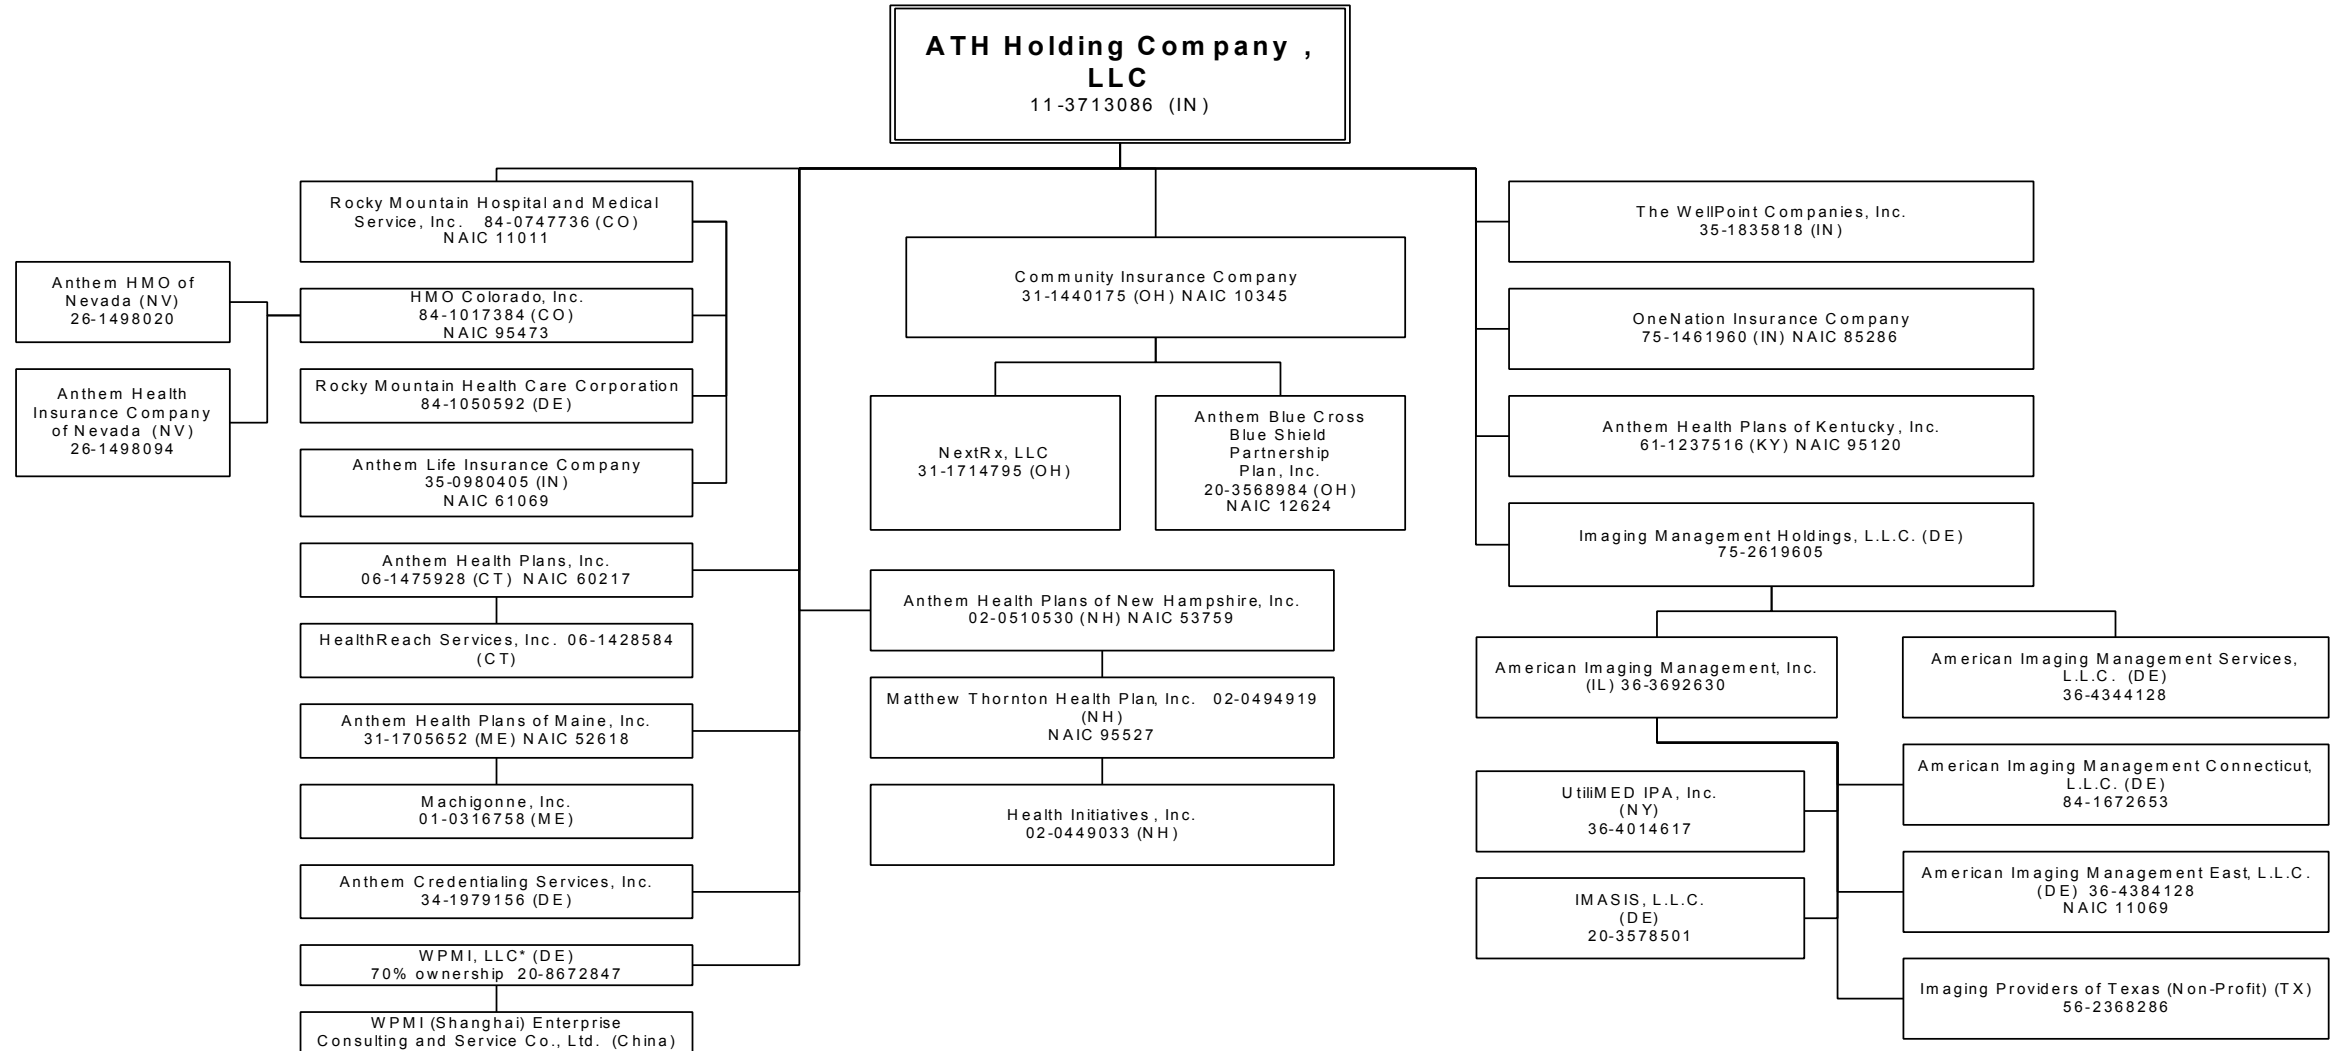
ATH Holding Company, LLC
11-3713086 (IN)

Anthem HMO of Nevada (NV)
26-1498020

Anthem Health Insurance Company of Nevada (NV)
26-1498094

Rocky Mountain Hospital and Medical Service, Inc. 84-0747736 (CO)
NAIC 11011

HMO Colorado, Inc.
84-1017384 (CO)
NAIC 95473

Rocky Mountain Health Care Corporation
84-1050592 (DE)

Anthem Life Insurance Company
35-0980405 (IN)
NAIC 61069

Anthem Health Plans, Inc.
06-1475928 (CT) NAIC 60217

HealthReach Services, Inc. 06-1428584 (CT)

Anthem Health Plans of Maine, Inc.
31-1705652 (ME) NAIC 52618

Machigonne, Inc.
01-0316758 (ME)

Anthem Credentialing Services, Inc.
34-1979156 (DE)

WPMI, LLC* (DE)
70% ownership 20-8672847

WPMI (Shanghai) Enterprise Consulting and Service Co., Ltd. (China)

Community Insurance Company
31-1440175 (OH) NAIC 10345

NextRx, LLC
31-1714795 (OH)

Anthem Blue Cross Blue Shield Partnership Plan, Inc.
20-3568984 (OH)
NAIC 12624

Anthem Health Plans of New Hampshire, Inc.
02-0510530 (NH) NAIC 53759

Matthew Thornton Health Plan, Inc. 02-0494919 (NH)
NAIC 95527

Health Initiatives, Inc.
02-0449033 (NH)

The WellPoint Companies, Inc.
35-1835818 (IN)

OneNation Insurance Company
75-1461960 (IN) NAIC 85286

Anthem Health Plans of Kentucky, Inc.
61-1237516 (KY) NAIC 95120

Imaging Management Holdings, L.L.C. (DE)
75-2619605

American Imaging Management, Inc.
(IL) 36-3692630

American Imaging Management Services, L.L.C. (DE)
36-4344128

UtiliMED IPA, Inc.
(NY)
36-4014617

IMASIS, L.L.C.
(DE)
20-3578501

American Imaging Management Connecticut, L.L.C. (DE)
84-1672653

American Imaging Management East, L.L.C. (DE) 36-4384128
NAIC 11069

Imaging Providers of Texas (Non-Profit) (TX)
56-2368286